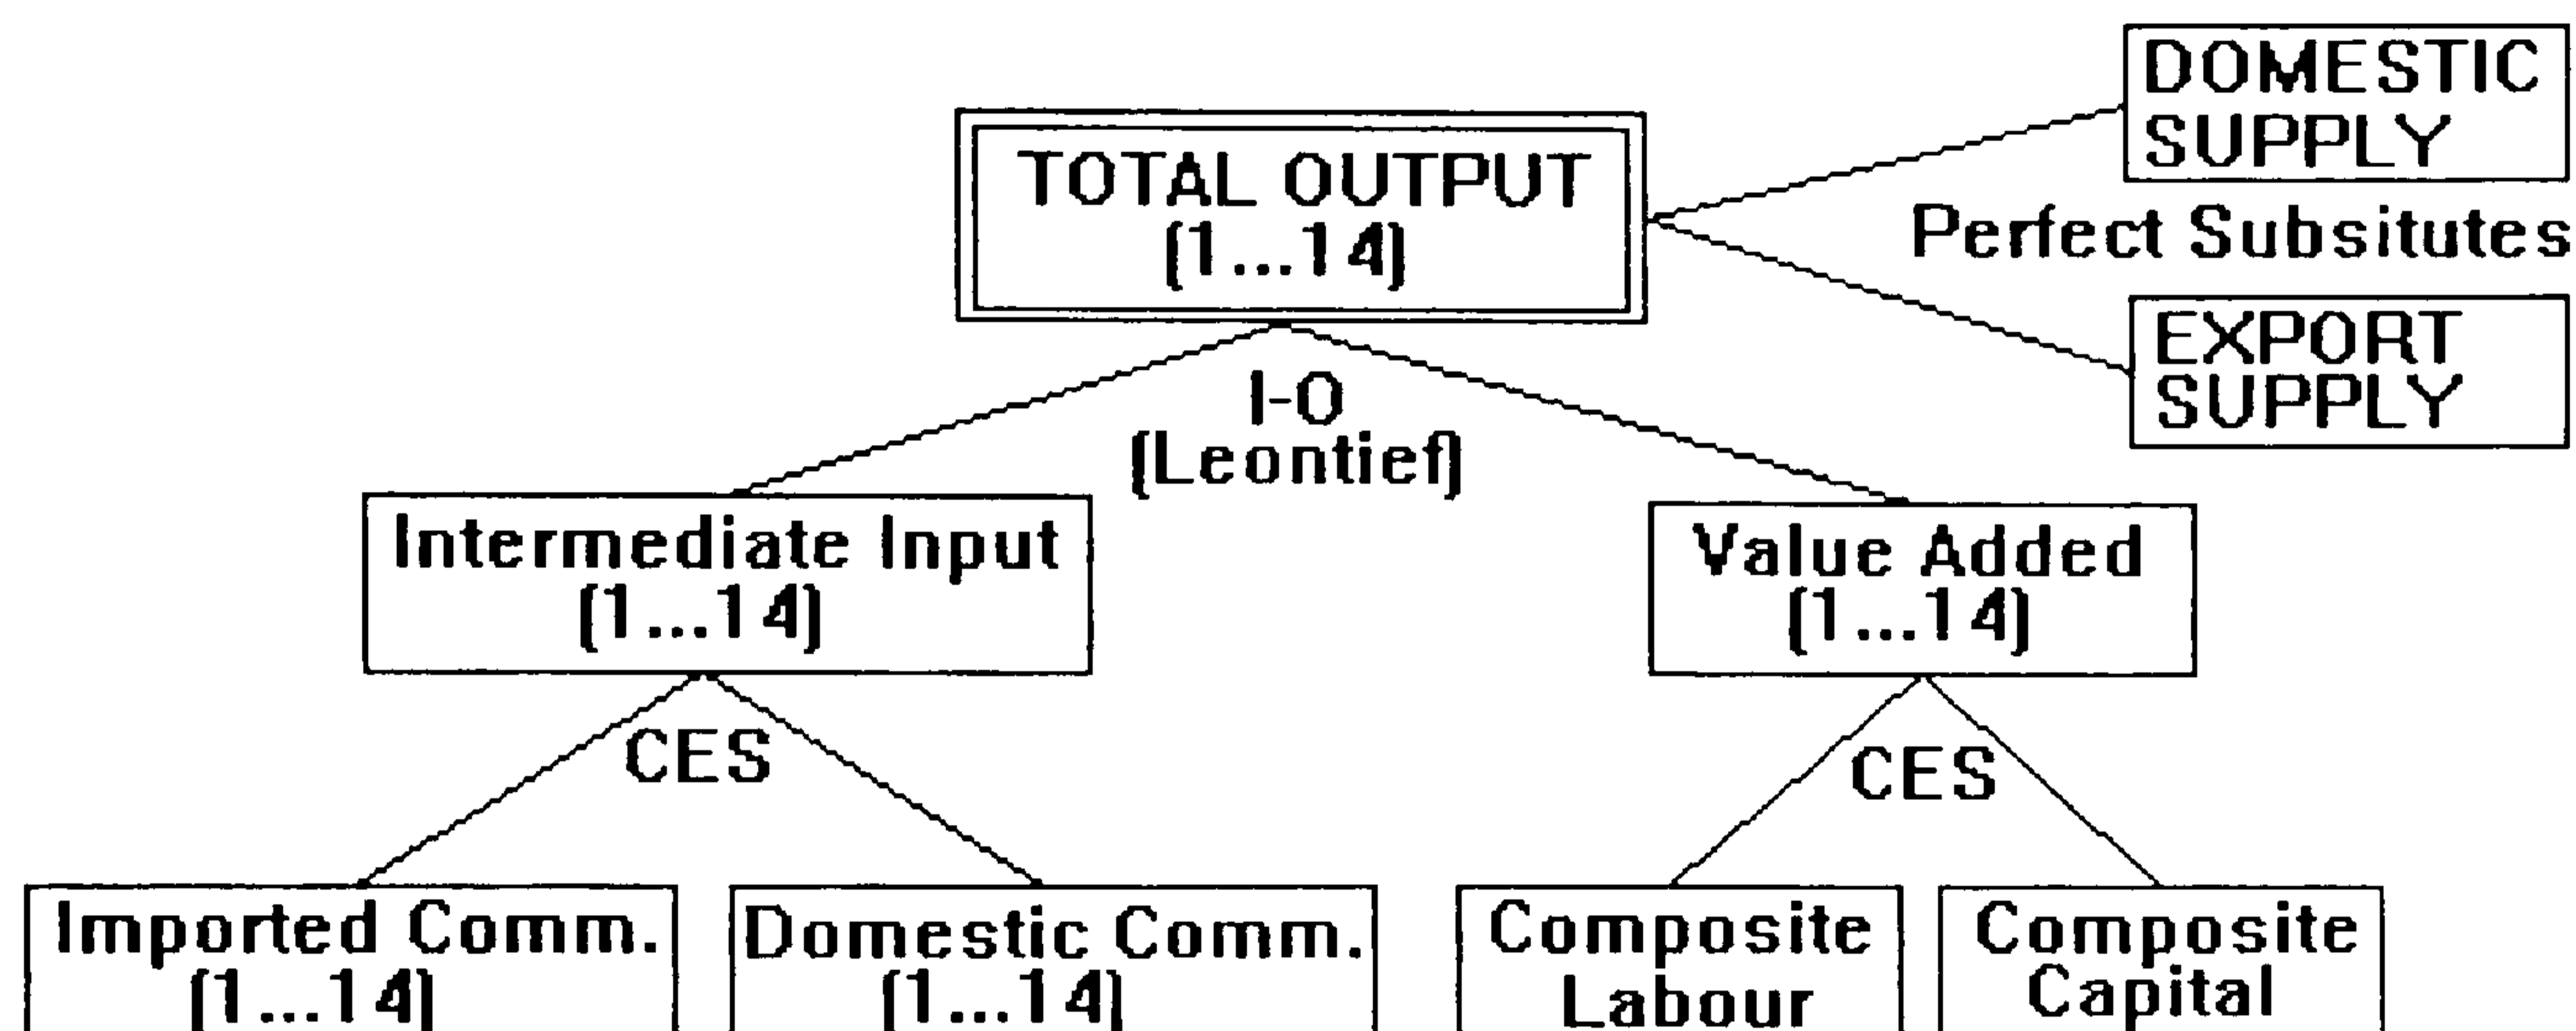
TOTAL OUTPUT
(1...14)

DOMESTIC
SUPPLY

Perfect Subsitutes

EXPORT
SUPPLY

I-O
(Leontief)

Intermediate Input
(1...14)

Value Added
(1...14)

CES

CES

Imported Comm.
(1...14)

Domestic Comm.
(1...14)

Composite
Labour

Composite
Capital